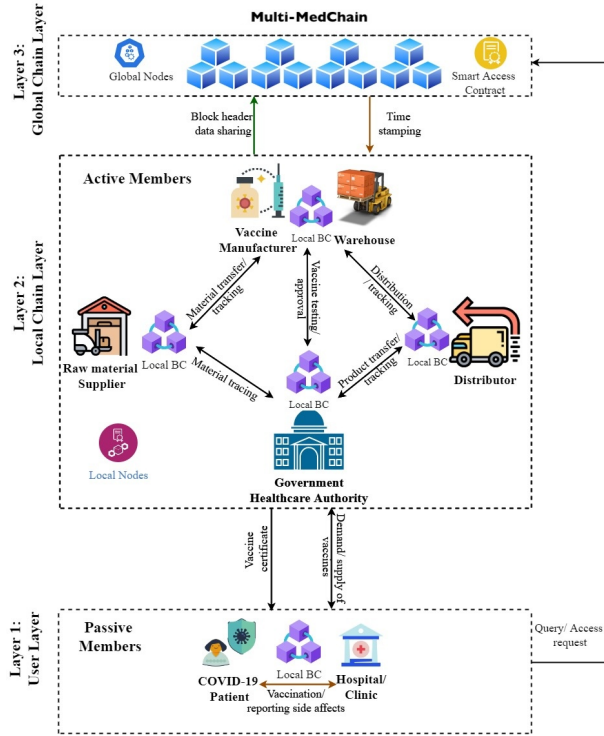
Multi-MedChain

Layer 3: Global Chain Layer

Global Nodes

Smart Access Contract

Block header data sharing

Time stamping

Layer 2: Local Chain Layer

Active Members

Vaccine Manufacturer

Local BC

Warehouse

Material transfer/ tracking

Vaccine testing/ approval

Distribution / tracking

Raw material Supplier

Local BC

Material tracing

Local BC

Product transfer/ tracking

Local BC

Distributor

Local Nodes

Government Healthcare Authority

Vaccine certificate

Demand/ supply of vaccines

Layer 1: User Layer

Passive Members

COVID-19 Patient

Local BC

Hospital/ Clinic

Vaccination/ reporting side affects

Query/ Access request